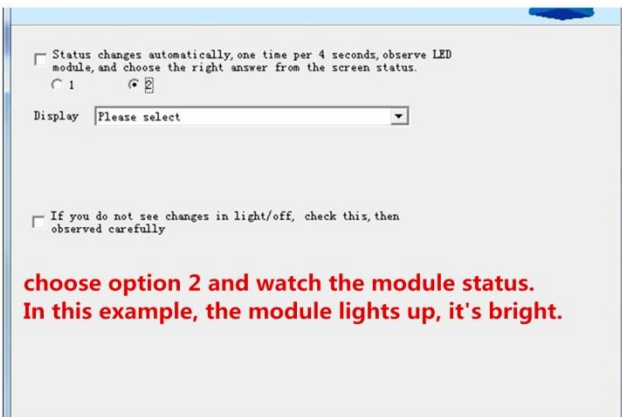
Status changes automatically, one time per 4 seconds, observe LED module, and choose the right answer from the screen status.

1

2

Display Please select

If you do not see changes in light/off, check this, then observed carefully

choose option 2 and watch the module status.
In this example, the module lights up, it's bright.